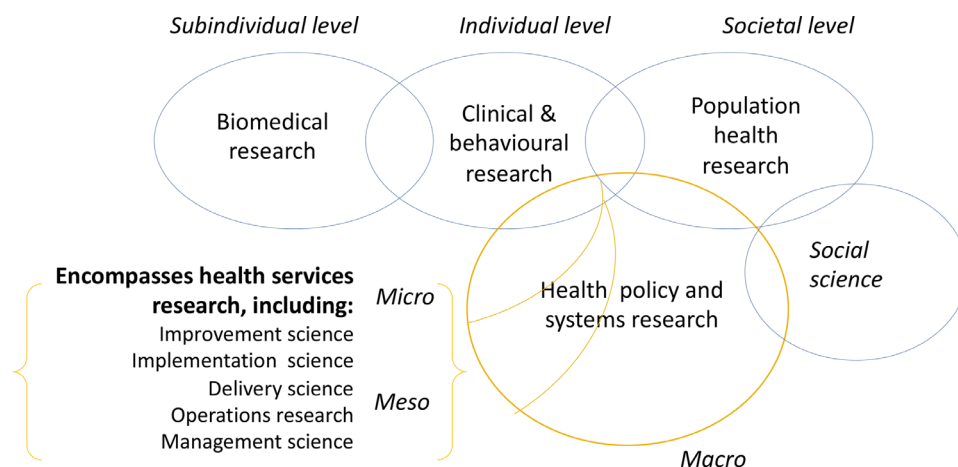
*Subindividual level*   *Individual level*   *Societal level*

Biomedical research

Clinical & behavioural research

Population health research

*Social science*

**Encompasses health services research, including:**
Improvement science
Implementation science
Delivery science
Operations research
Management science

*Micro*

*Meso*

Health policy and systems research

*Macro*